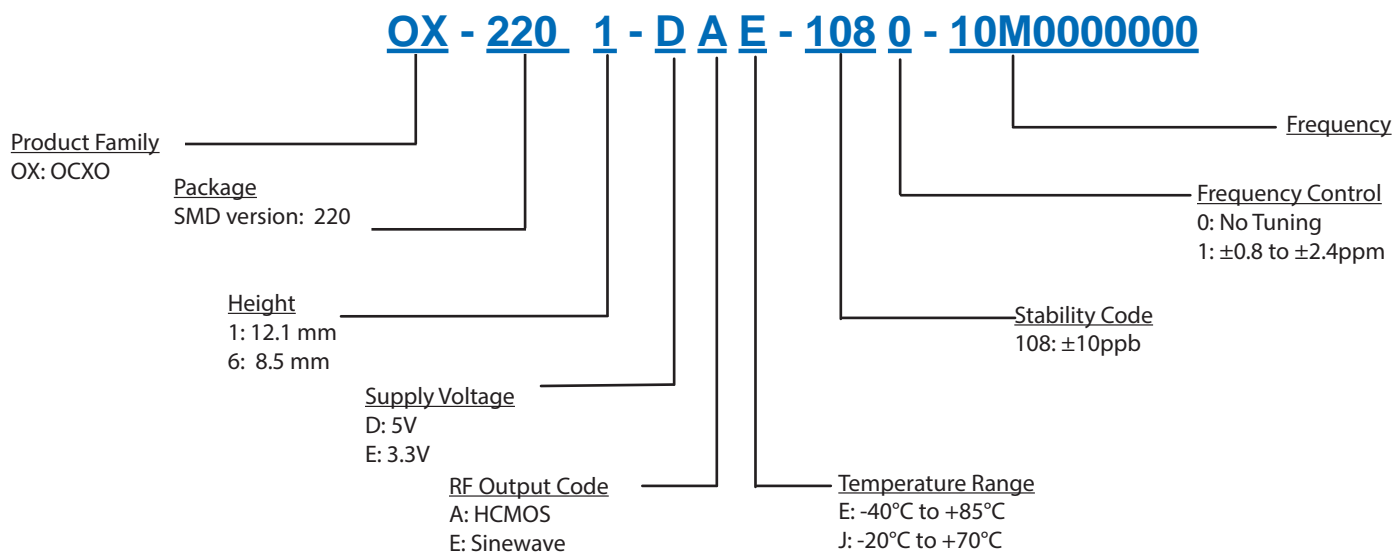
OX - 220 1 - D A E - 108 0 - 10M0000000

Product Family
OX: OCXO

Package
SMD version: 220

Height
1: 12.1 mm
6: 8.5 mm

Supply Voltage
D: 5V
E: 3.3V

RF Output Code
A: HCMOS
E: Sinewave

Frequency

Frequency Control
0: No Tuning
1: ±0.8 to ±2.4ppm

Stability Code
108: ±10ppb

Temperature Range
E: -40°C to +85°C
J: -20°C to +70°C